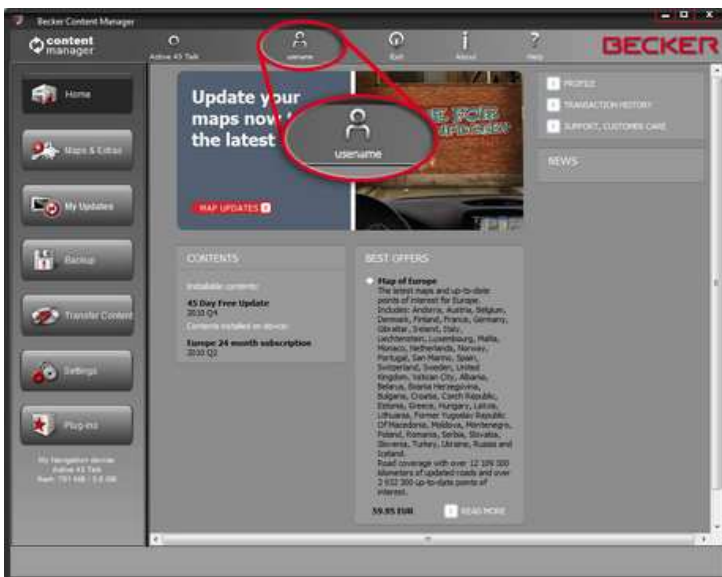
Becker Content Manager

content manager

Active 43 Talk

username

Exit

About

Help

BECKER

Home

Maps & Extras

My Updates

Backup

Transfer Content

Settings

Plug-ins

My Navigation device: Active 43 Talk
flash: 751 MB : 3.6 GB

Update your maps now to the latest

username

MAP UPDATES

PROFILE

TRANSACTION HISTORY

SUPPORT, CUSTOMER CARE

NEWS

CONTENTS

Installable contents:

45 Day Free Update
2010 Q4

Contents installed on device:

Europe 24 month subscription
2010 Q2

BEST OFFERS

Map of Europe
The latest maps and up-to-date points of interest for Europe. Includes: Andorra, Austria, Belgium, Denmark, Finland, France, Germany, Gibraltar, Ireland, Italy, Liechtenstein, Luxembourg, Malta, Monaco, Netherlands, Norway, Portugal, San Marino, Spain, Switzerland, Sweden, United Kingdom, Vatican City, Albania, Belarus, Bosnia Herzegovina, Bulgaria, Croatia, Czech Republic, Estonia, Greece, Hungary, Latvia, Lithuania, Former Yugoslav Republic Of Macedonia, Moldova, Montenegro, Poland, Romania, Serbia, Slovakia, Slovenia, Turkey, Ukraine, Russia and Iceland.
Road coverage with over 12 189 300 kilometers of updated roads and over 2 032 300 up-to-date points of interest.

59.95 EUR

READ MORE